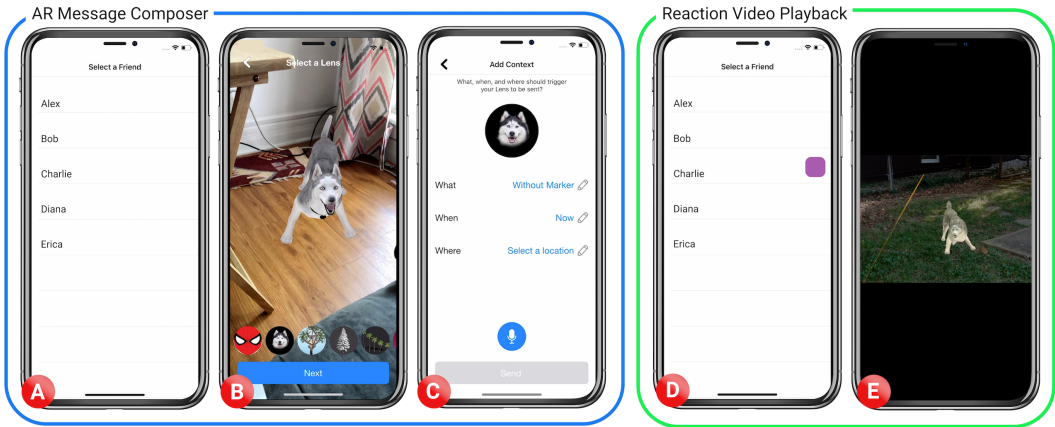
AR Message Composer

Select a Friend

Alex

Bob

Charlie

Diana

Erica

A

Select a Lens

Next

B

Add Context

What, when, and where should trigger your Lens to be sent?

What Without Marker

When Now

Where Select a location

Send

C

Reaction Video Playback

Select a Friend

Alex

Bob

Charlie

Diana

Erica

D

E